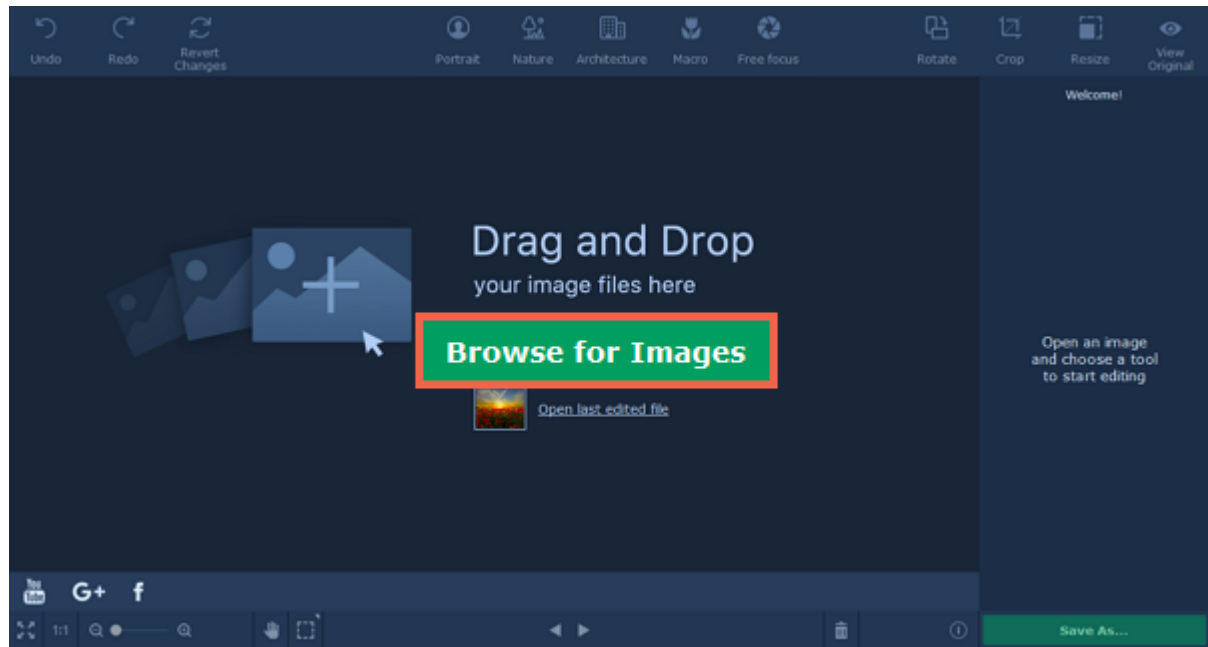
Undo Redo Revert Changes Portrait Nature Architecture Macro Free focus Rotate Crop Resize View Original

Welcome!

Drag and Drop
your image files here

Browse for Images

Open last edited file

Open an image and choose a tool to start editing

You Tube G+ f

1:1

Save As...